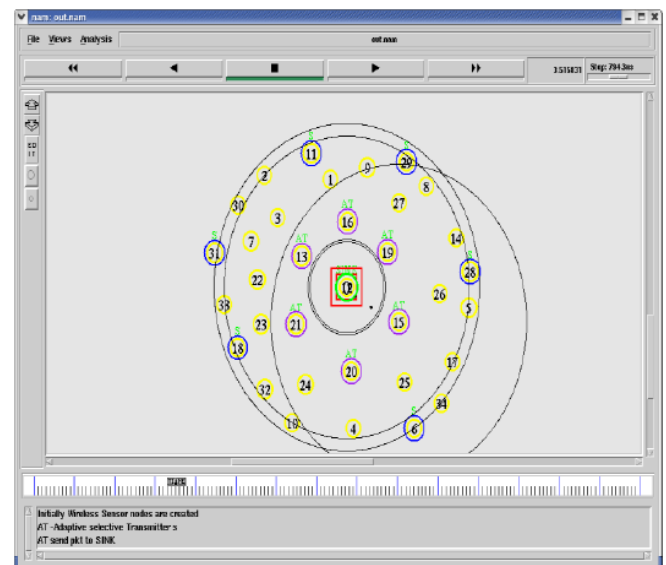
nam: out.nam

File Views Analysis

out.nam

3.515831 Step: 794.3ms

EDIT

S 11
9
S 29
2
1
8
30
27
3
AT 16
S 31
7
AT 13
AT 19
14
S 28
22
12
26
33
5
AT 21
AT 15
S 18
23
17
AT 20
32
24
25
34
10
4
S 6

Initially Wireless Sensor nodes are created
AT -Adaptive selective Transmitter s
AT send pkt to SINK